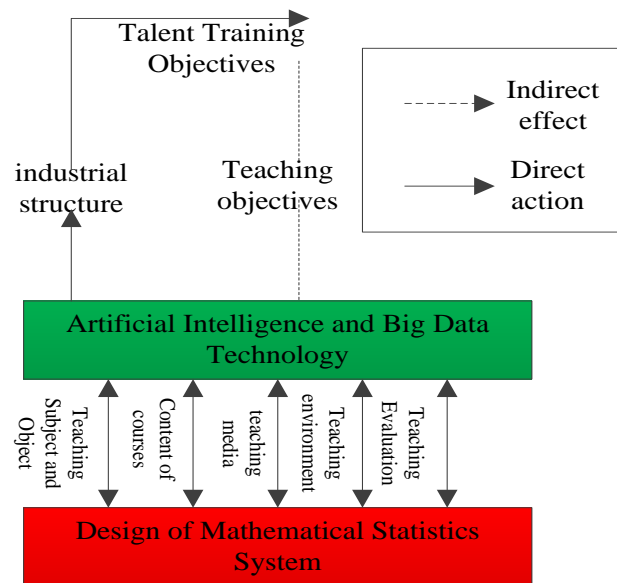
Talent Training Objectives

Indirect effect

Direct action

industrial structure

Teaching objectives

Artificial Intelligence and Big Data Technology

Teaching Subject and Object

Content of courses

teaching media

Teaching environment

Teaching Evaluation

Design of Mathematical Statistics System